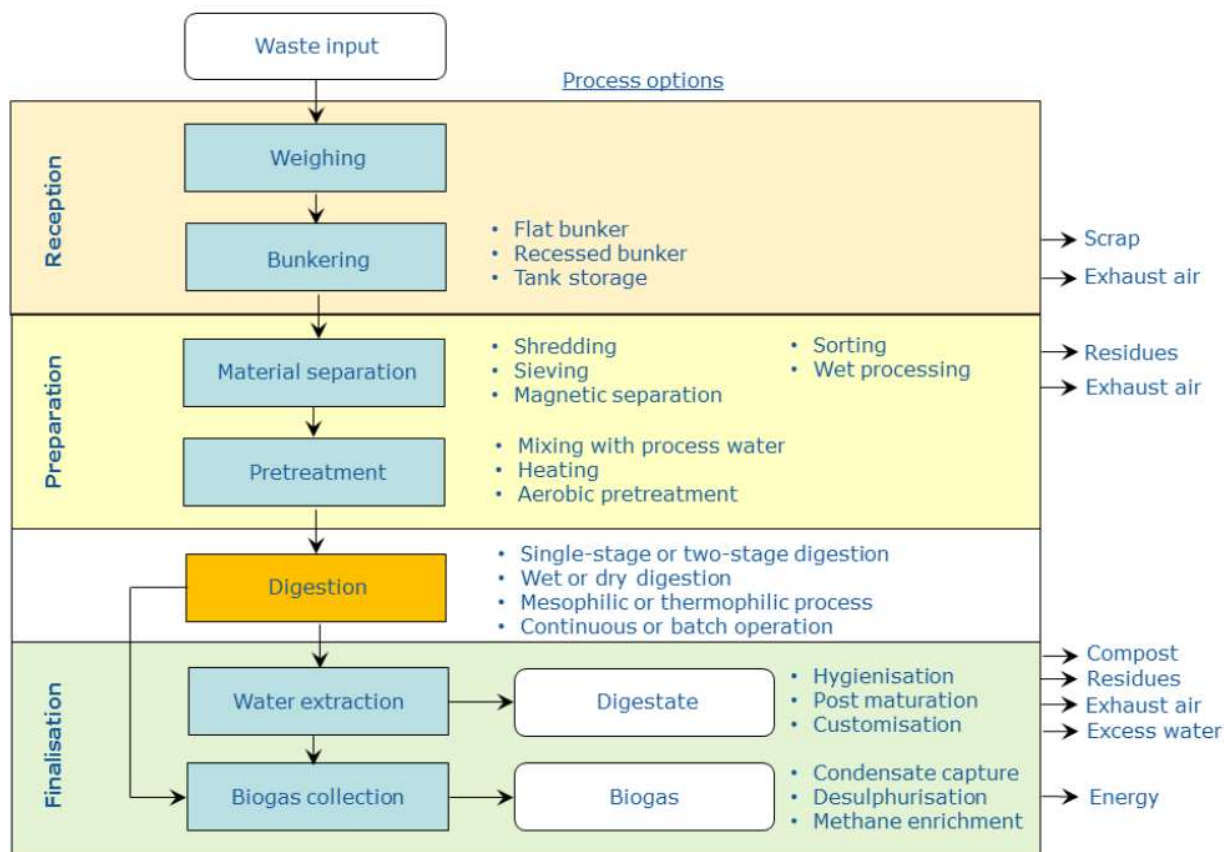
Waste input

Process options

Reception

Weighing

Bunkering

• Flat bunker
• Recessed bunker
• Tank storage

Scrap
Exhaust air

Preparation

Material separation

• Shredding
• Sieving
• Magnetic separation
• Sorting
• Wet processing

Residues
Exhaust air

Pretreatment

• Mixing with process water
• Heating
• Aerobic pretreatment

Digestion

• Single-stage or two-stage digestion
• Wet or dry digestion
• Mesophilic or thermophilic process
• Continuous or batch operation

Finalisation

Water extraction

Digestate

• Hygienisation
• Post maturation
• Customisation

Compost
Residues
Exhaust air
Excess water

Biogas collection

Biogas

• Condensate capture
• Desulphurisation
• Methane enrichment

Energy